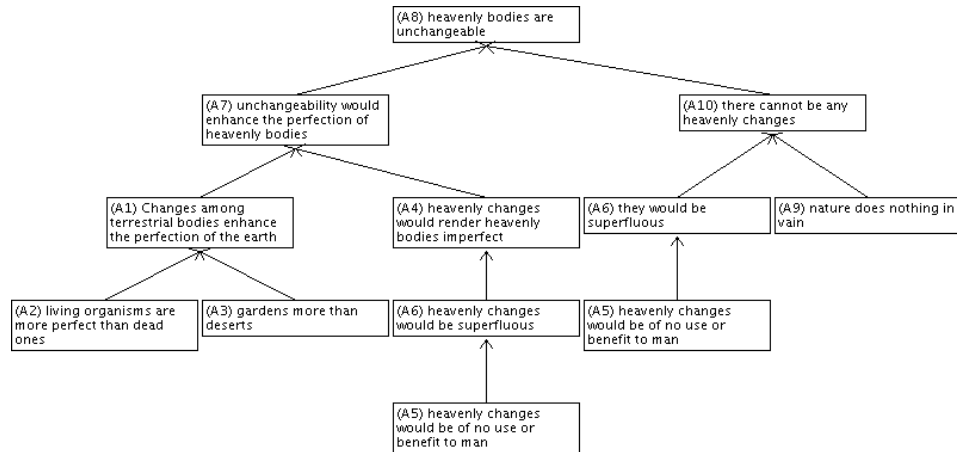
(A8) heavenly bodies are unchangeable

(A7) unchangeability would enhance the perfection of heavenly bodies

(A10) there cannot be any heavenly changes

(A1) Changes among terrestrial bodies enhance the perfection of the earth

(A4) heavenly changes would render heavenly bodies imperfect

(A6) they would be superfluous

(A9) nature does nothing in vain

(A2) living organisms are more perfect than dead ones

(A3) gardens more than deserts

(A6) heavenly changes would be superfluous

(A5) heavenly changes would be of no use or benefit to man

(A5) heavenly changes would be of no use or benefit to man